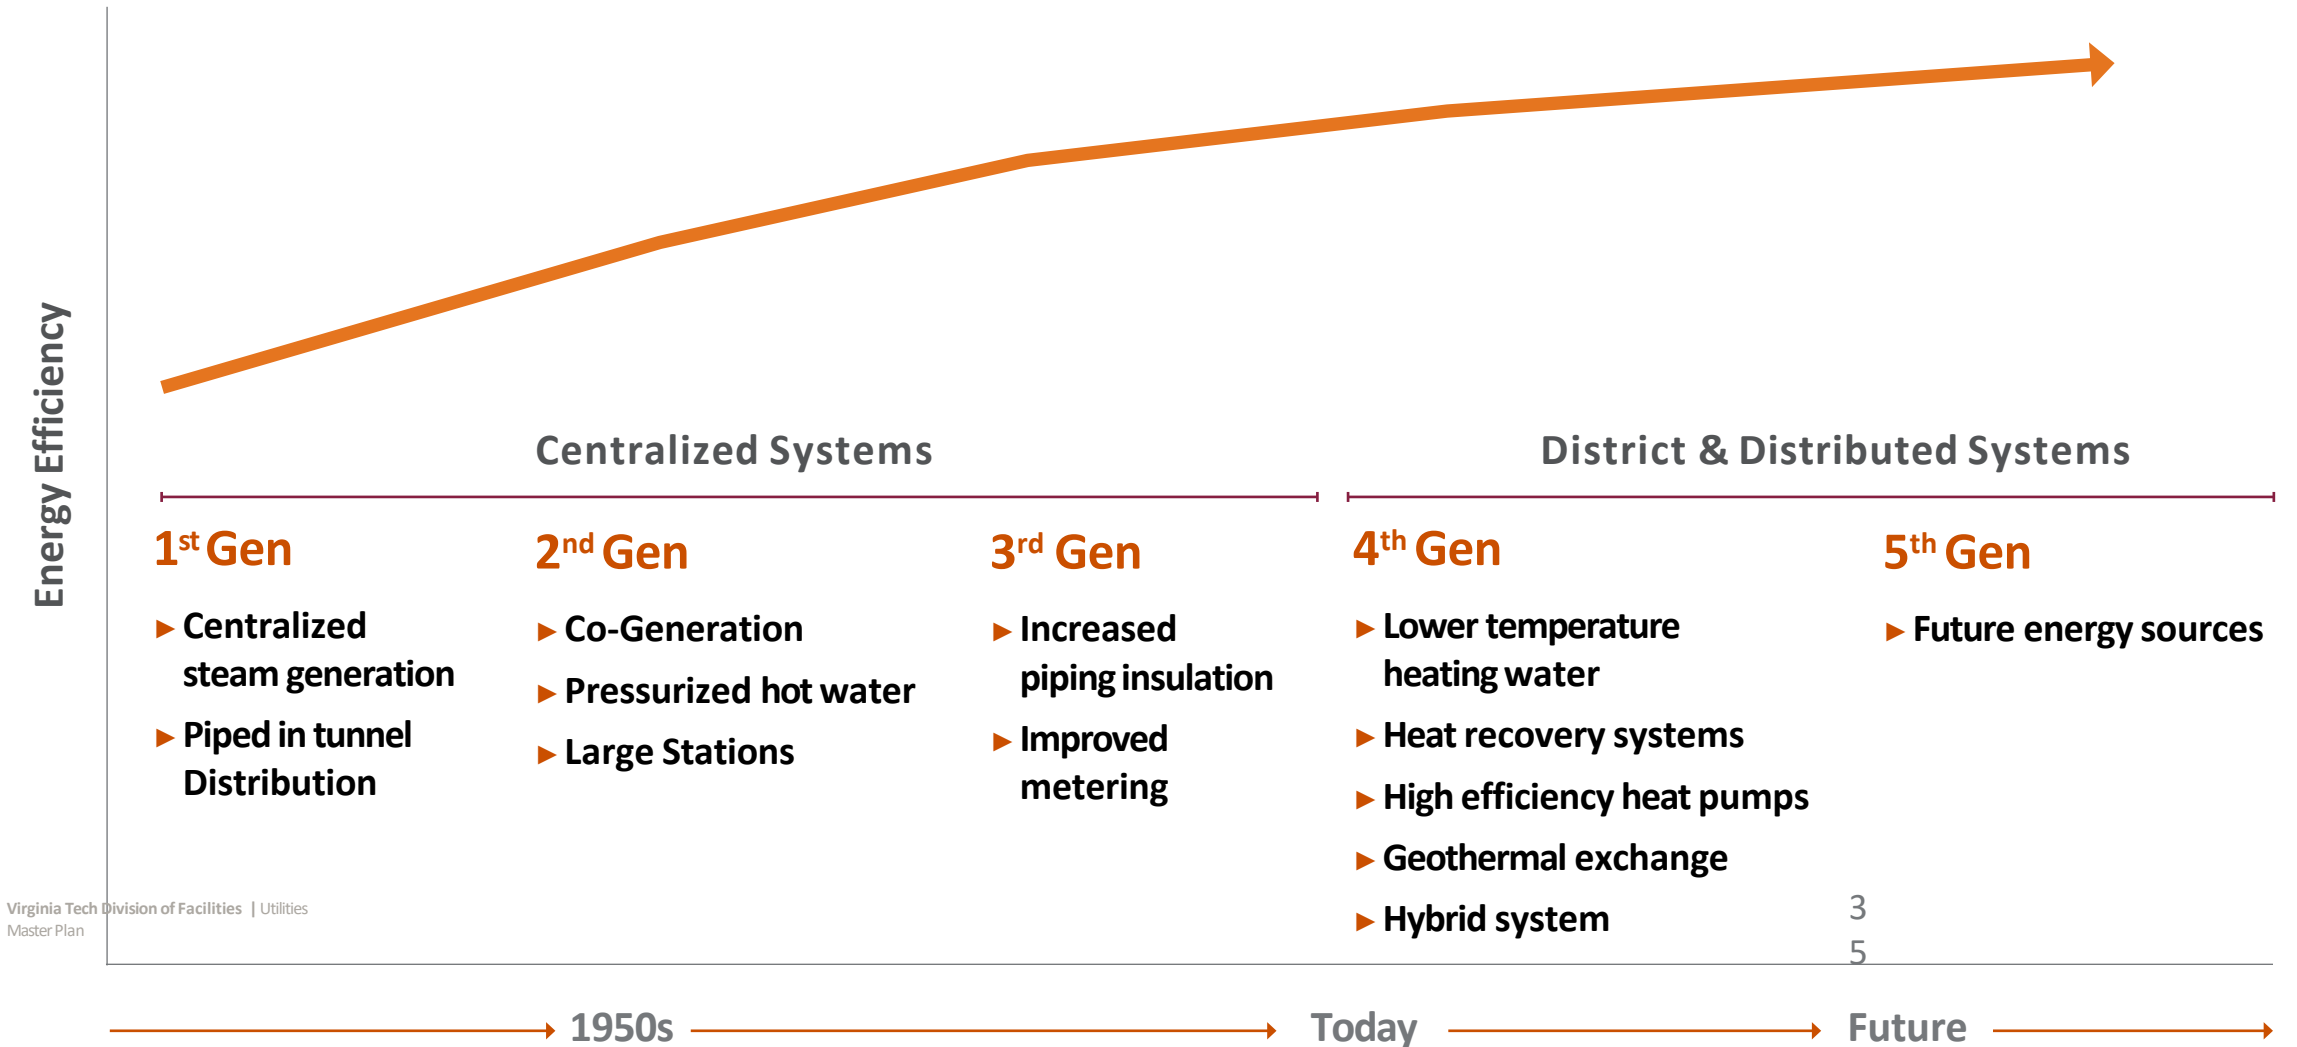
Energy Efficiency

Centralized Systems

District & Distributed Systems

$1^{st}$ Gen

▸ Centralized steam generation

▸ Piped in tunnel Distribution

$2^{nd}$ Gen

▸ Co-Generation

▸ Pressurized hot water

▸ Large Stations

$3^{rd}$ Gen

▸ Increased piping insulation

▸ Improved metering

$4^{th}$ Gen

▸ Lower temperature heating water

▸ Heat recovery systems

▸ High efficiency heat pumps

▸ Geothermal exchange

▸ Hybrid system

$5^{th}$ Gen

▸ Future energy sources

Virginia Tech Division of Facilities | Utilities Master Plan

3
5

1950s Today Future